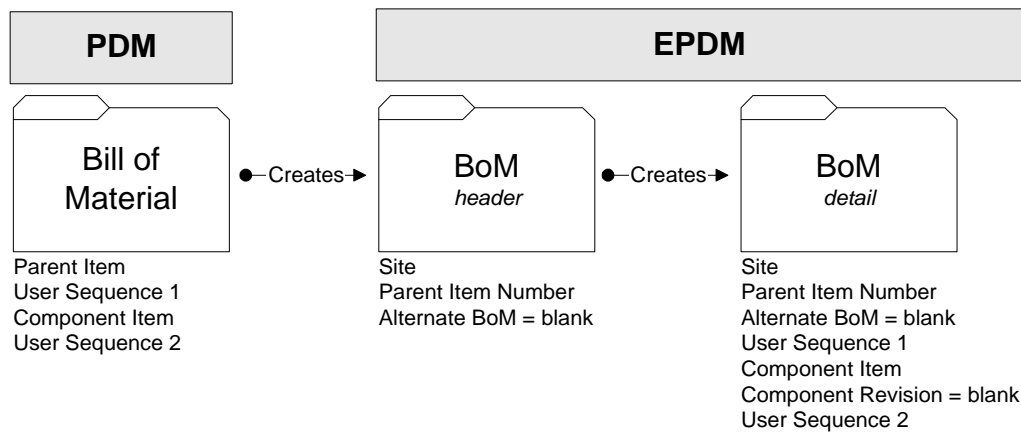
PDM

EPDM

Bill of Material

Creates

BoM
*header*

Creates

BoM
*detail*

Parent Item
User Sequence 1
Component Item
User Sequence 2

Site
Parent Item Number
Alternate BoM = blank

Site
Parent Item Number
Alternate BoM = blank
User Sequence 1
Component Item
Component Revision = blank
User Sequence 2